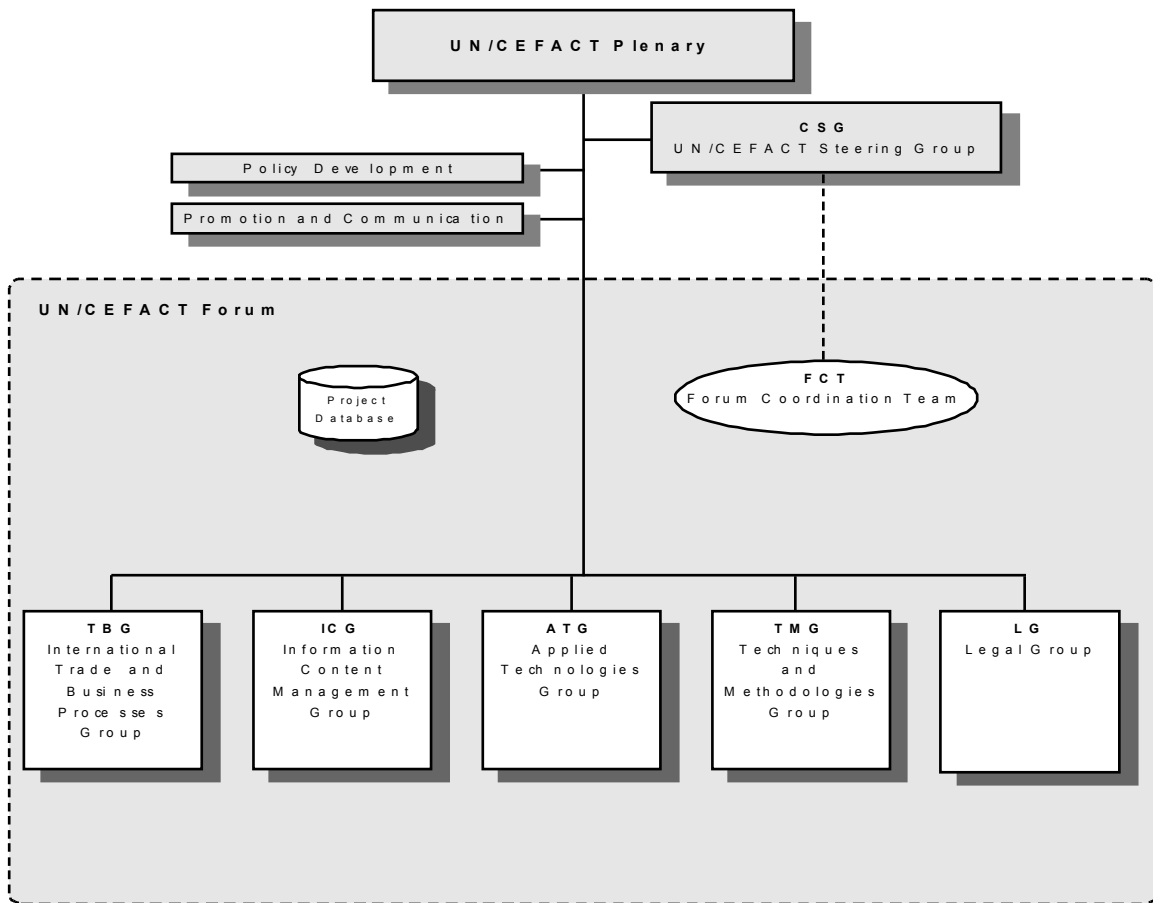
UN/CEFACT Plenary

CSG
UN/CEFACT Steering Group

Policy Development

Promotion and Communication

UN/CEFACT Forum

Project Database

FCT
Forum Coordination Team

TBG
International Trade and Business Processes Group

ICG
Information Content Management Group

ATG
Applied Technologies Group

TMG
Techniques and Methodologies Group

LG
Legal Group